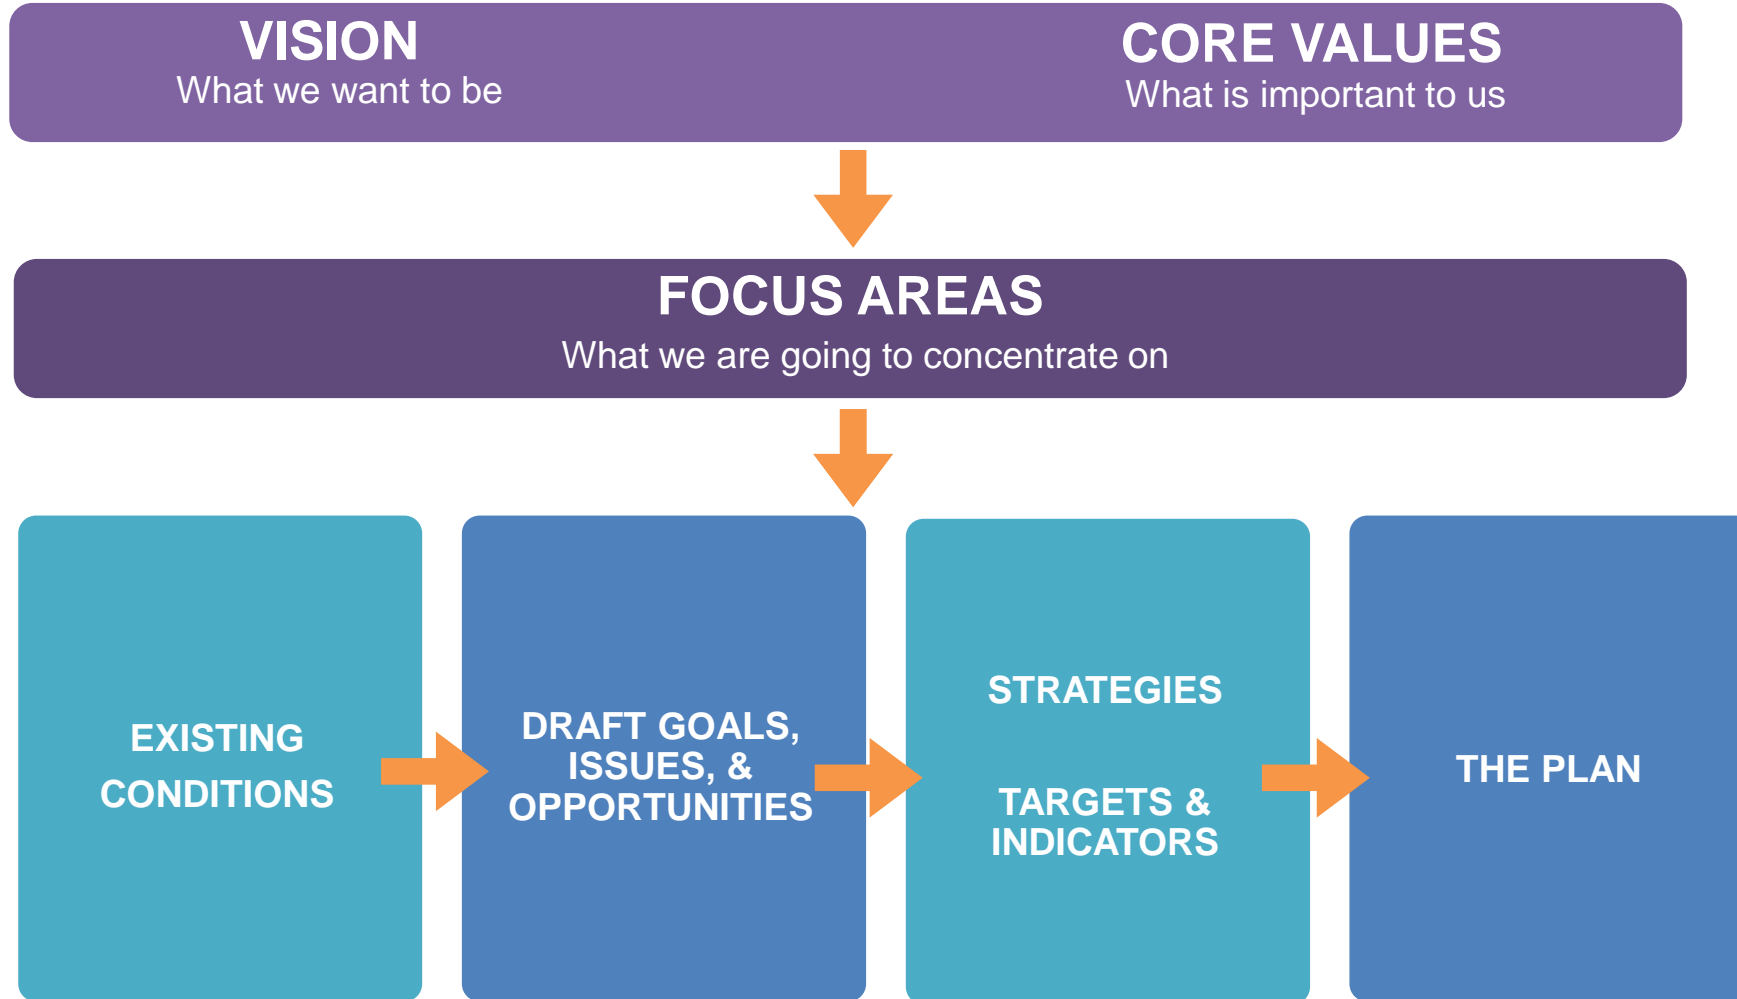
VISION
What we want to be

CORE VALUES
What is important to us

FOCUS AREAS
What we are going to concentrate on

EXISTING CONDITIONS

DRAFT GOALS, ISSUES, & OPPORTUNITIES

STRATEGIES

TARGETS & INDICATORS

THE PLAN